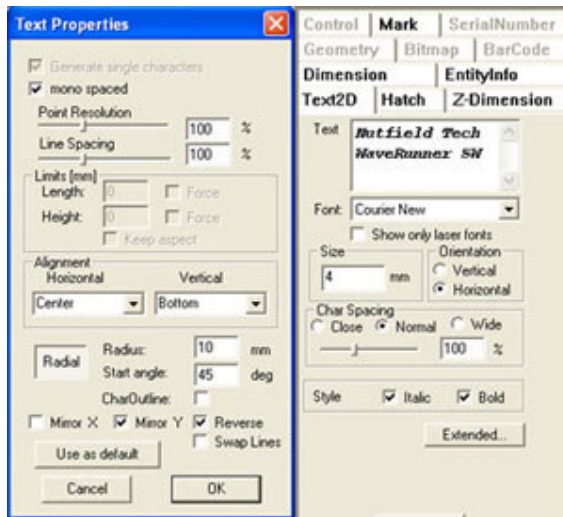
Text Properties

Generate single characters
mono spaced
Point Resolution
100 %
Line Spacing
100 %
Limits [mm]
Length: 0 Force
Height: 0 Force
Keep aspect
Alignment
Horizontal Vertical
Center Bottom
Radial
Radius: 10 mm
Start angle: 45 deg
CharOutline:
Mirror X Mirror Y Reverse
Swap Lines
Use as default
Cancel OK

Control | Mark | SerialNumber
Geometry | Bitmap | BarCode
Dimension | EntityInfo
Text2D | Hatch | Z-Dimension
Text Nutfield Tech WaveRunner SW
Font: Courier New
Show only laser fonts
Size
4 mm
Orientation
Vertical
Horizontal
Char Spacing
Close Normal Wide
100 %
Style Italic Bold
Extended...